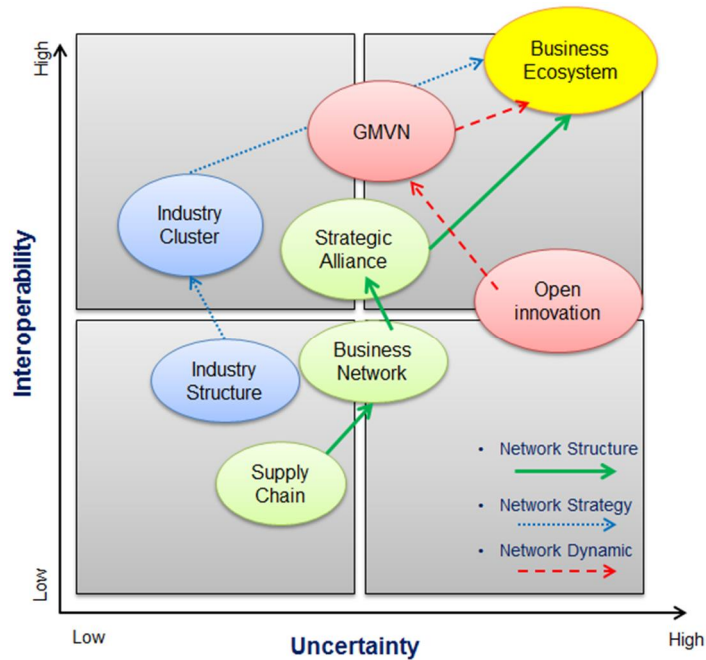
High

Business Ecosystem

GMVN

Industry Cluster

Strategic Alliance

Open innovation

Industry Structure

Business Network

Supply Chain

• Network Structure

• Network Strategy

• Network Dynamic

Interoperability

Low

Low

Uncertainty

High